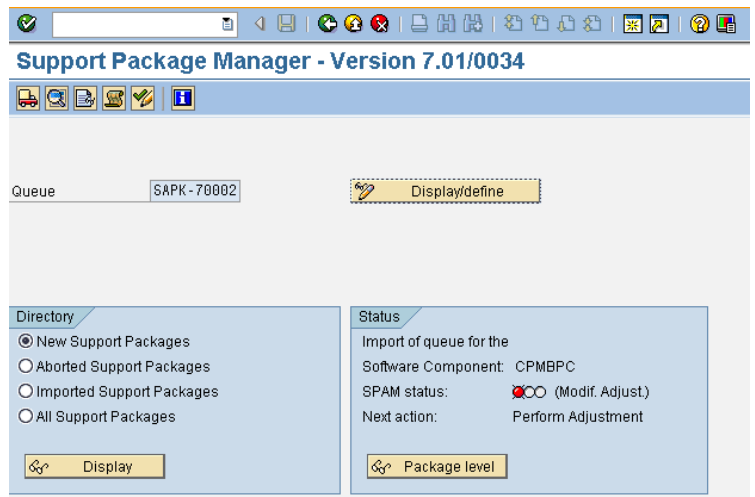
Support Package Manager - Version 7.01/0034

Queue SAPK-70002

Display/define

Directory
New Support Packages
Aborted Support Packages
Imported Support Packages
All Support Packages

Display

Status
Import of queue for the
Software Component: CPMBPC
SPAM status: (Modif. Adjust.)
Next action: Perform Adjustment

Package level